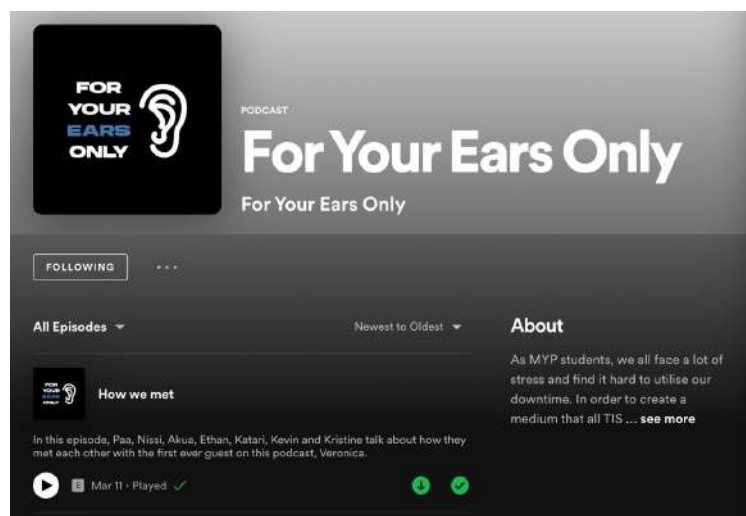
FOR YOUR EARS ONLY

PODCAST

For Your Ears Only

For Your Ears Only

FOLLOWING

...

All Episodes

Newest to Oldest

FOR YOUR EARS ONLY

How we met

In this episode, Paa, Nissi, Akua, Ethan, Katari, Kevin and Kristine talk about how they met each other with the first ever guest on this podcast, Veronica.

E Mar 11 · Played

About

As MYP students, we all face a lot of stress and find it hard to utilise our downtime. In order to create a medium that all TIS ... see more